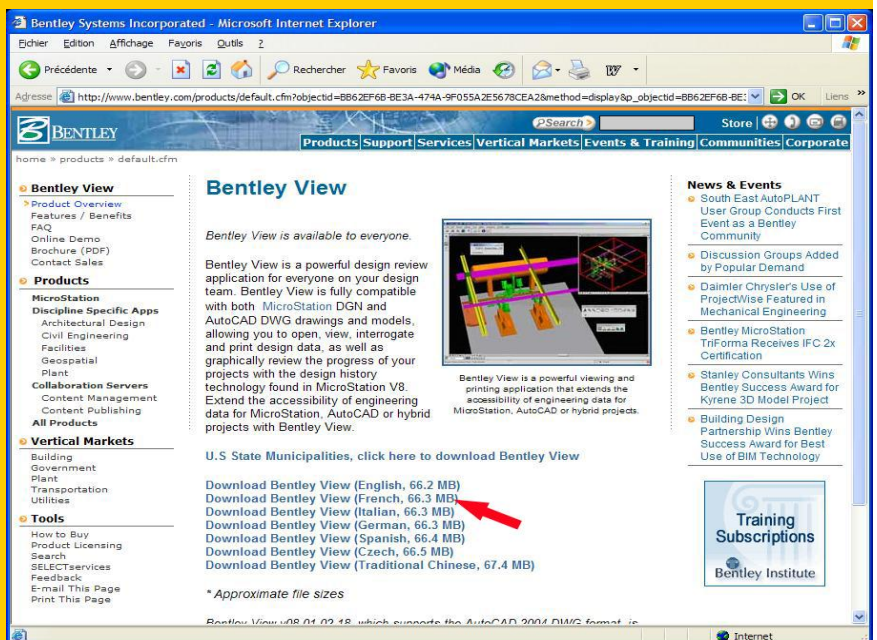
Bentley Systems Incorporated - Microsoft Internet Explorer

Fichier Edition Affichage Favoris Outils ?

Précédente Rechercher Favoris Média

Adresse http://www.bentley.com/products/default.cfm?objectid=BB62EF6B-BE3A-474A-9F055A2E5678CEA2&method=display&p_objectid=BB62EF6B-BE3 OK Liens

BENTLEY

Search Store

Products Support Services Vertical Markets Events & Training Communities Corporate

home » products » default.cfm

Bentley View
> Product Overview
Features / Benefits
FAQ
Online Demo
Brochure (PDF)
Contact Sales

Products
MicroStation
Discipline Specific Apps
Architectural Design
Civil Engineering
Facilities
Geospatial
Plant
Collaboration Servers
Content Management
Content Publishing
All Products

Vertical Markets
Building
Government
Plant
Transportation
Utilities

Tools
How to Buy
Product Licensing
Search
SELECTservices
Feedback
E-mail This Page
Print This Page

Bentley View

Bentley View is available to everyone.

Bentley View is a powerful design review application for everyone on your design team. Bentley View is fully compatible with both MicroStation DGN and AutoCAD DWG drawings and models, allowing you to open, view, interrogate and print design data, as well as graphically review the progress of your projects with the design history technology found in MicroStation V8. Extend the accessibility of engineering data for MicroStation, AutoCAD or hybrid projects with Bentley View.

Bentley View is a powerful viewing and printing application that extends the accessibility of engineering data for MicroStation, AutoCAD or hybrid projects.

U.S State Municipalities, click here to download Bentley View

Download Bentley View (English, 66.2 MB)
Download Bentley View (French, 66.3 MB)
Download Bentley View (Italian, 66.3 MB)
Download Bentley View (German, 66.3 MB)
Download Bentley View (Spanish, 66.4 MB)
Download Bentley View (Czech, 66.5 MB)
Download Bentley View (Traditional Chinese, 67.4 MB)

* Approximate file sizes

Bentley View v08.01.02.18, which supports the AutoCAD 2004 DWG format, is

News & Events
South East AutoPLANT User Group Conducts First Event as a Bentley Community
Discussion Groups Added by Popular Demand
Daimler Chrysler's Use of ProjectWise Featured in Mechanical Engineering
Bentley MicroStation TriForma Receives IFC 2x Certification
Stanley Consultants Wins Bentley Success Award for Kyrene 3D Model Project
Building Design Partnership Wins Bentley Success Award for Best Use of BIM Technology

Training Subscriptions
Bentley Institute

Internet